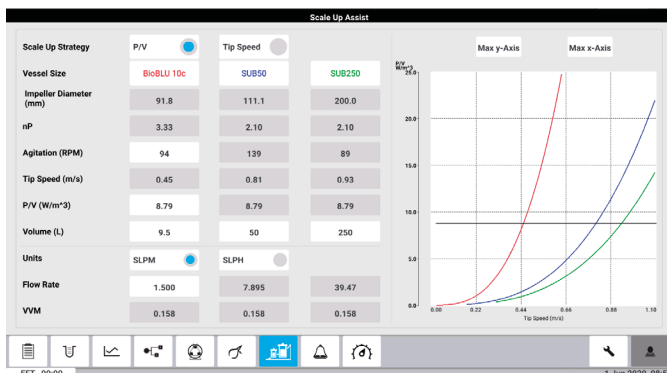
Scale Up Assist

| | | | |
|---|---|---|---|
| Scale Up Strategy | P/V | Tip Speed | |
| Vessel Size | BioBLU 10c | SUB50 | SUB250 |
| Impeller Diameter (mm) | 91.8 | 111.1 | 200.0 |
| nP | 3.33 | 2.10 | 2.10 |
| Agitation (RPM) | 94 | 139 | 89 |
| Tip Speed (m/s) | 0.45 | 0.81 | 0.93 |
| P/V (W/m^3) | 8.79 | 8.79 | 8.79 |
| Volume (L) | 9.5 | 50 | 250 |
| Units | SLPM | SLPH | |
| Flow Rate | 1.500 | 7.895 | 39.47 |
| VVM | 0.158 | 0.158 | 0.158 |

Max y-Axis
Max x-Axis

P/V W/m^3
25.0
20.0
15.0
10.0
5.0
0.0
0.00 0.22 0.44 0.66 0.88 1.10
Tip Speed (m/s)

EET 09:00
1 Jun 2020 08:5